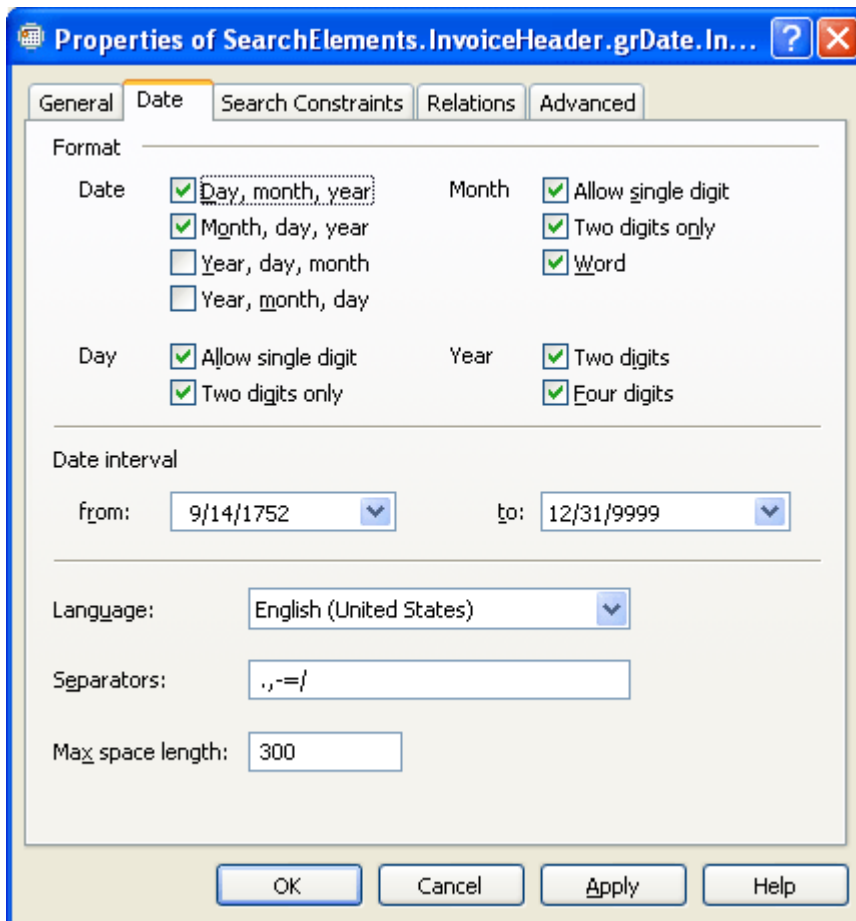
Properties of SearchElements.InvoiceHeader.grDate.In...

General | Date | Search Constraints | Relations | Advanced

Format

Date
Day, month, year
Month, day, year
Year, day, month
Year, month, day

Month
Allow single digit
Two digits only
Word

Day
Allow single digit
Two digits only

Year
Two digits
Four digits

Date interval

from: 9/14/1752

to: 12/31/9999

Language: English (United States)

Separators: .,-=/

Max space length: 300

OK | Cancel | Apply | Help